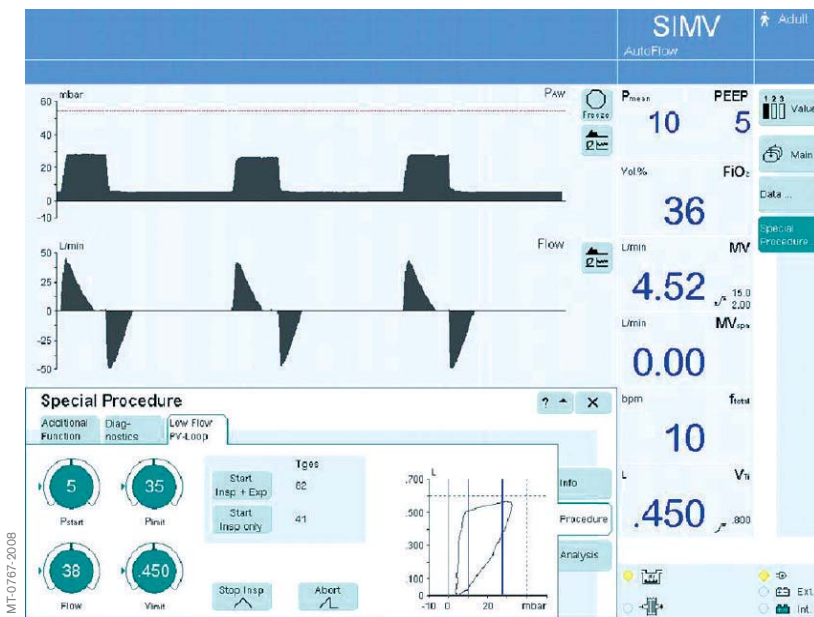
SIMV
AutoFlow
Adult

mbar
Paw
60
40
20
0
-10
Freeze

L/min
Flow
50
25
0
-25
-50

$P_{mean}$
10
PEEP
5

Vol%
$FiO_2$
36

L/min
MV
4.52
15.0
2.00

L/min
$MV_{spn}$
0.00

bpm
$f_{total}$
10

L
$V_{Ti}$
.450
.800

1 2 3
Value

Main

Data ...

Special Procedure

Special Procedure
? ▲ ✕
Additional Function
Diag-nostics
Low Flow PV-Loop

5
Pstart
35
Plimit
38
Flow
.450
Vlimit

Start Insp + Exp
Start Insp only
Tges
82
41

Stop Insp
Abort

L
.700
.500
.300
.100
0
-10
0
10
20
mbar

Info
Procedure
Analysis

Ext.
Int.

MT-0767-2008